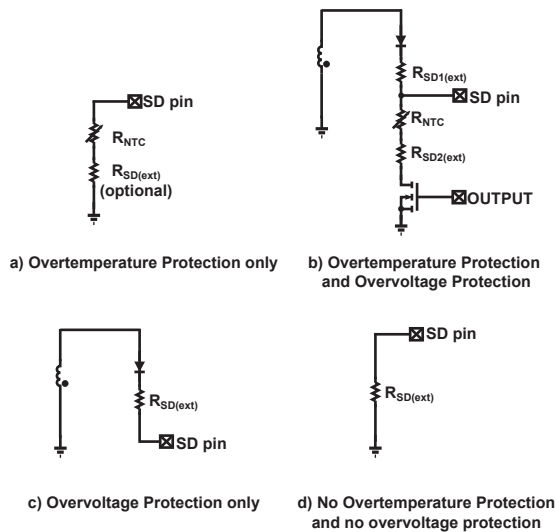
SD pin

$R_{NTC}$

$R_{SD(ext)}$
(optional)

a) Overtemperature Protection only

$R_{SD1(ext)}$

SD pin

$R_{NTC}$

$R_{SD2(ext)}$

OUTPUT

b) Overtemperature Protection and Overvoltage Protection

$R_{SD(ext)}$

SD pin

c) Overvoltage Protection only

SD pin

$R_{SD(ext)}$

d) No Overtemperature Protection and no overvoltage protection